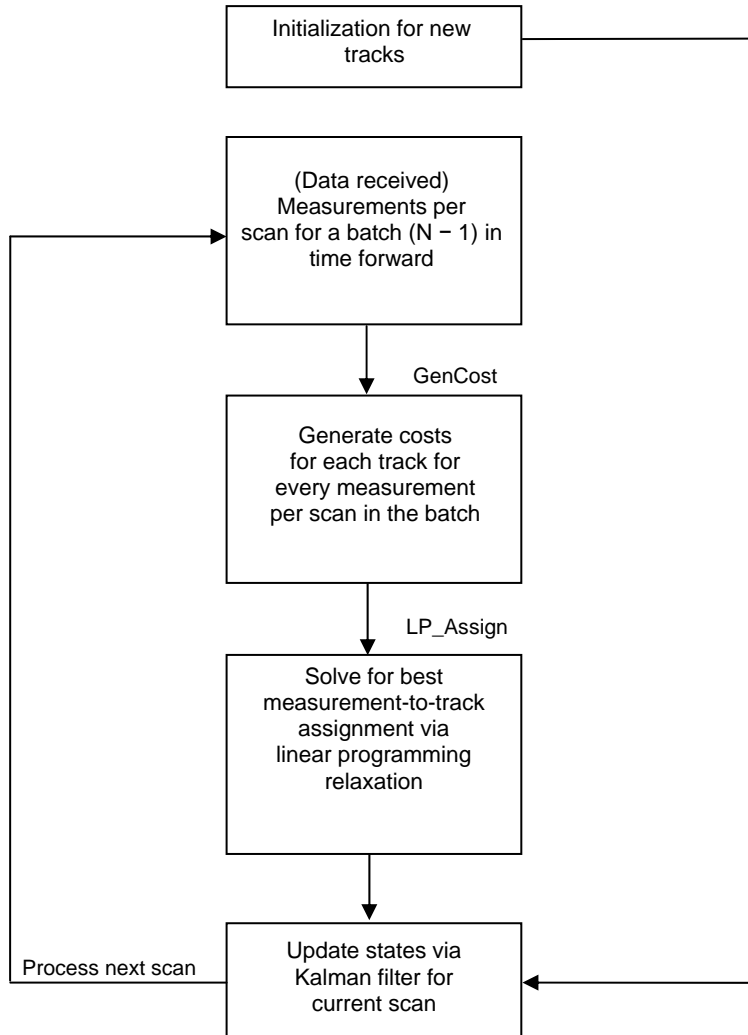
Initialization for new tracks

(Data received) Measurements per scan for a batch (N − 1) in time forward

GenCost

Generate costs for each track for every measurement per scan in the batch

LP_Assign

Solve for best measurement-to-track assignment via linear programming relaxation

Process next scan

Update states via Kalman filter for current scan